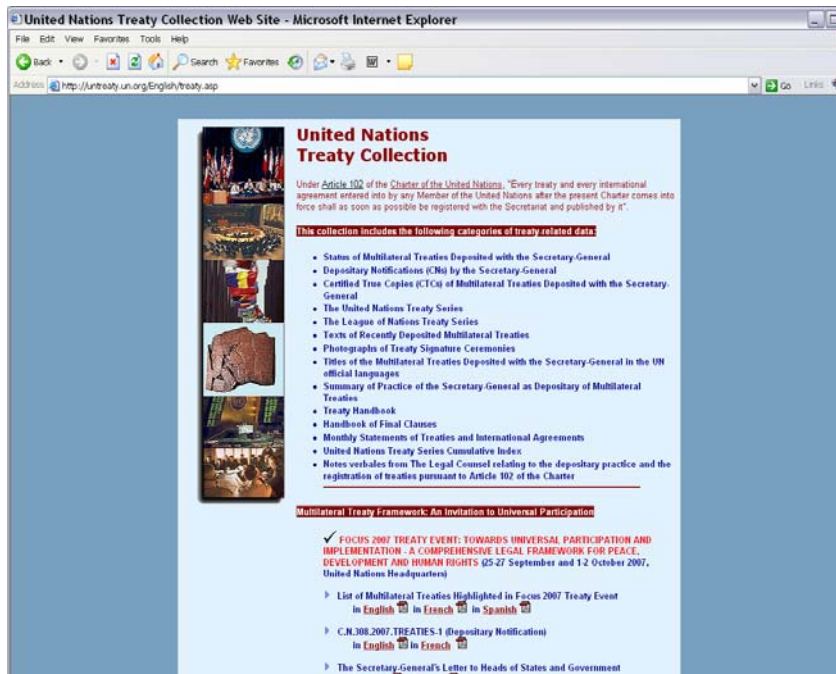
United Nations Treaty Collection Web Site - Microsoft Internet Explorer

File Edit View Favorites Tools Help

Back Search Favorites

Address http://untreaty.un.org/English/treaty.asp

Go Links

United Nations
Treaty Collection

Under Article 102 of the Charter of the United Nations, "Every treaty and every international agreement entered into by any Member of the United Nations after the present Charter comes into force shall as soon as possible be registered with the Secretariat and published by it".

This collection includes the following categories of treaty-related data:

- Status of Multilateral Treaties Deposited with the Secretary-General
- Depositary Notifications (CNs) by the Secretary-General
- Certified True Copies (CTCs) of Multilateral Treaties Deposited with the Secretary-General
- The United Nations Treaty Series
- The League of Nations Treaty Series
- Texts of Recently Deposited Multilateral Treaties
- Photographs of Treaty Signature Ceremonies
- Titles of the Multilateral Treaties Deposited with the Secretary-General in the UN official languages
- Summary of Practice of the Secretary-General as Depositary of Multilateral Treaties
- Treaty Handbook
- Handbook of Final Clauses
- Monthly Statements of Treaties and International Agreements
- United Nations Treaty Series Cumulative Index
- Notes verbales from The Legal Counsel relating to the depositary practice and the registration of treaties pursuant to Article 102 of the Charter

Multilateral Treaty Framework: An Invitation to Universal Participation

✓ FOCUS 2007 TREATY EVENT: TOWARDS UNIVERSAL PARTICIPATION AND IMPLEMENTATION - A COMPREHENSIVE LEGAL FRAMEWORK FOR PEACE, DEVELOPMENT AND HUMAN RIGHTS (25-27 September and 1-2 October 2007, United Nations Headquarters)

List of Multilateral Treaties Highlighted in Focus 2007 Treaty Event in English in French in Spanish

C.N.308.2007.TREATIES-1 (Depositary Notification) in English in French

The Secretary-General's Letter to Heads of States and Government